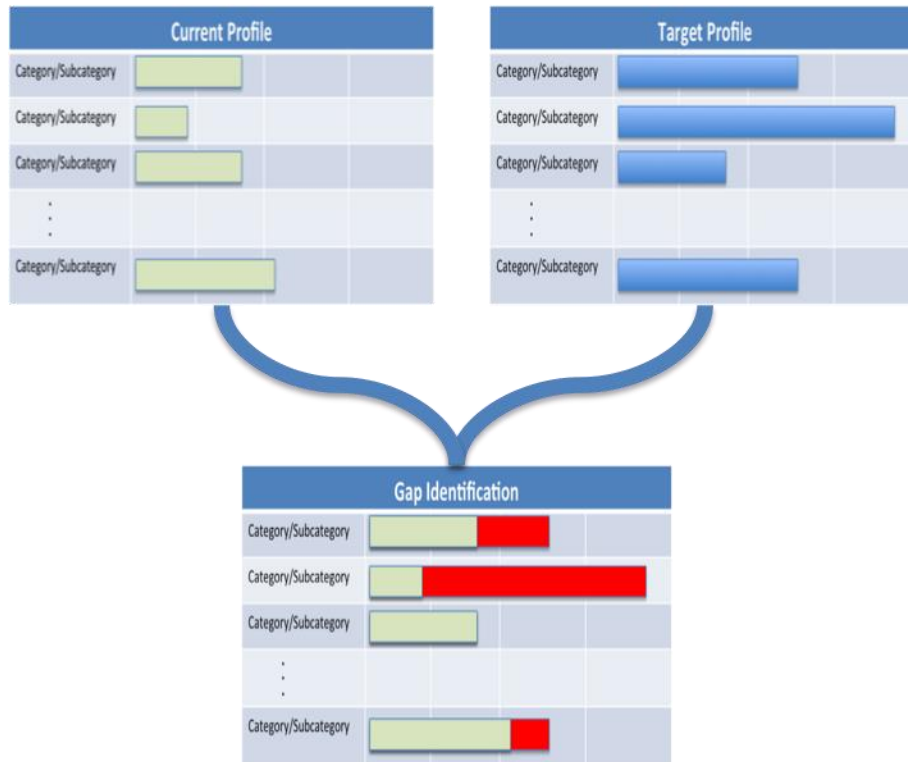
Current Profile

Category/Subcategory

Category/Subcategory

Category/Subcategory

⋮

Category/Subcategory

Target Profile

Category/Subcategory

Category/Subcategory

Category/Subcategory

⋮

Category/Subcategory

Gap Identification

Category/Subcategory

Category/Subcategory

Category/Subcategory

⋮

Category/Subcategory